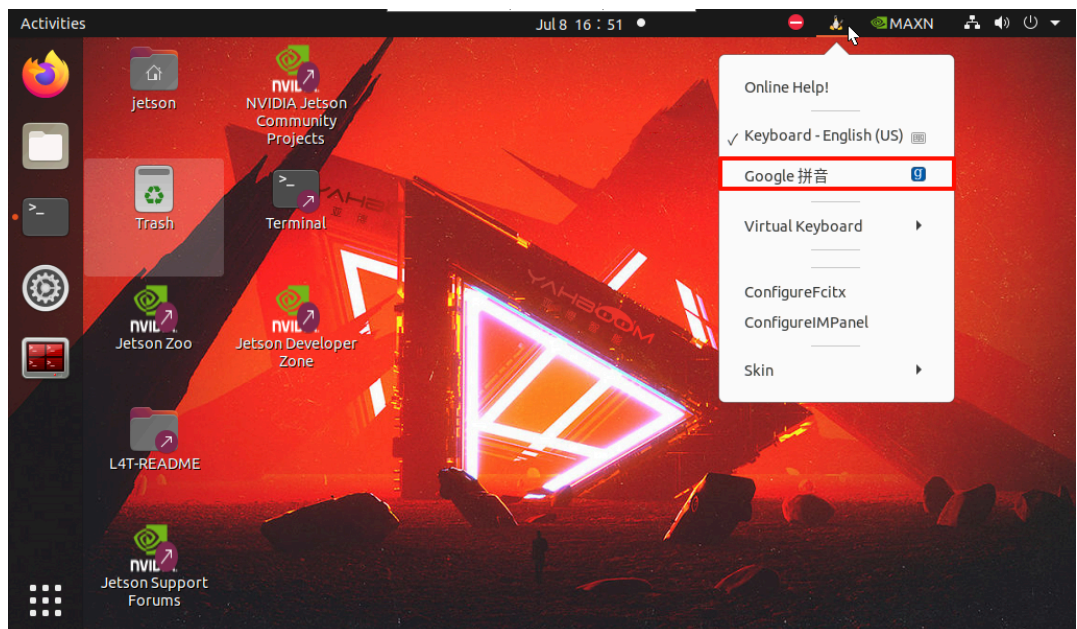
Activities

Jul 8 16 : 51

MAXN

jetson

NVIDIA Jetson Community Projects

Trash

Terminal

Jetson Zoo

Jetson Developer Zone

L4T-README

Jetson Support Forums

Online Help!

✓ Keyboard - English (US)

Google 拼音

Virtual Keyboard

ConfigureFcitx

ConfigureIMPanel

Skin

YAHBOOM